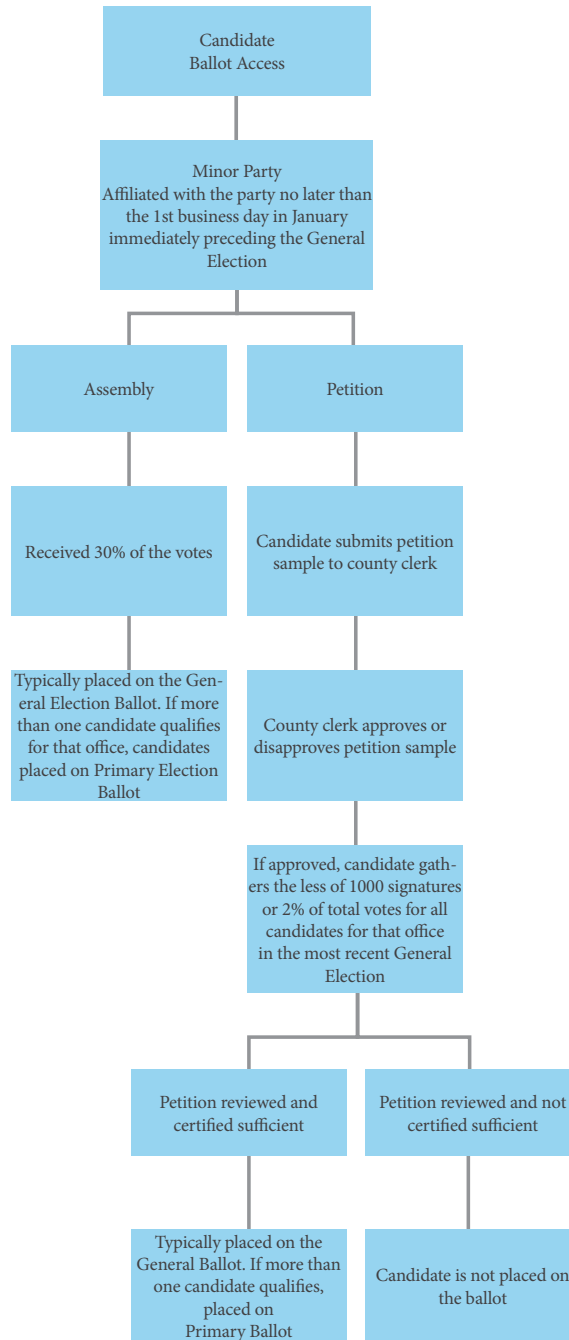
Candidate Ballot Access

Minor Party
Affiliated with the party no later than the 1st business day in January immediately preceding the General Election

Assembly

Petition

Received 30% of the votes

Candidate submits petition sample to county clerk

Typically placed on the General Election Ballot. If more than one candidate qualifies for that office, candidates placed on Primary Election Ballot

County clerk approves or disapproves petition sample

If approved, candidate gathers the less of 1000 signatures or 2% of total votes for all candidates for that office in the most recent General Election

Petition reviewed and certified sufficient

Petition reviewed and not certified sufficient

Typically placed on the General Ballot. If more than one candidate qualifies, placed on Primary Ballot

Candidate is not placed on the ballot